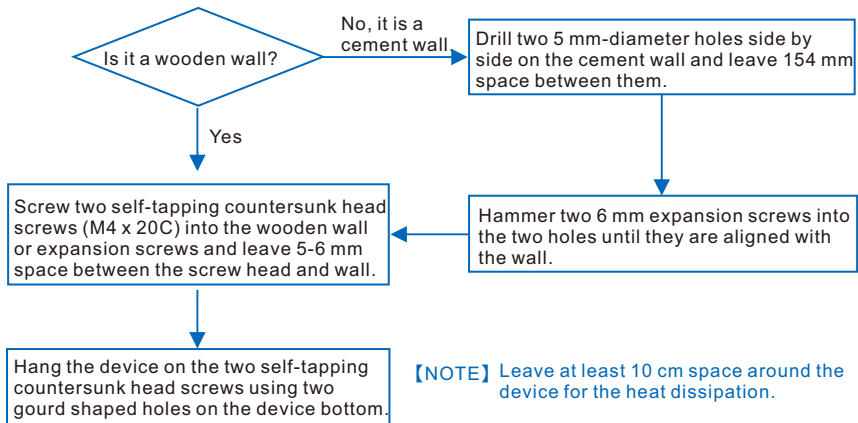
Is it a wooden wall?

No, it is a cement wall

Drill two 5 mm-diameter holes side by side on the cement wall and leave 154 mm space between them.

Yes

Screw two self-tapping countersunk head screws (M4 x 20C) into the wooden wall or expansion screws and leave 5-6 mm space between the screw head and wall.

Hammer two 6 mm expansion screws into the two holes until they are aligned with the wall.

Hang the device on the two self-tapping countersunk head screws using two gourd shaped holes on the device bottom.

【NOTE】Leave at least 10 cm space around the device for the heat dissipation.